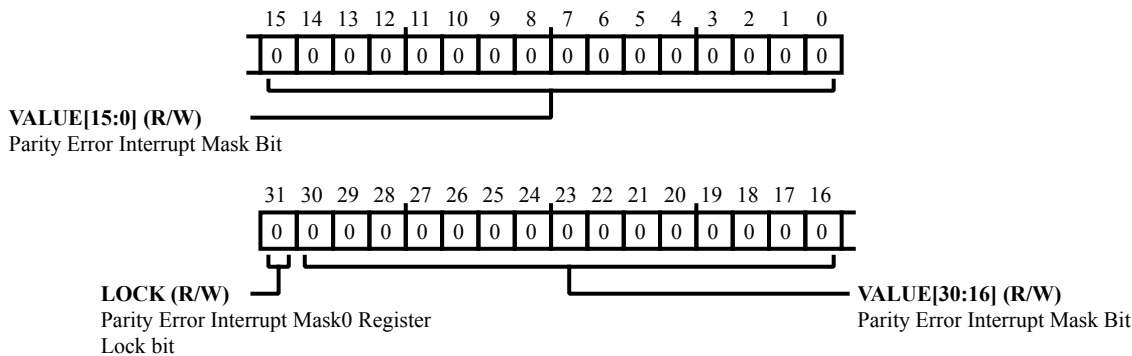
15 14 13 12 11 10 9 8 7 6 5 4 3 2 1 0

| 0 | 0 | 0 | 0 | 0 | 0 | 0 | 0 | 0 | 0 | 0 | 0 | 0 | 0 | 0 | 0 |
|---|---|---|---|---|---|---|---|---|---|---|---|---|---|---|---|

**VALUE[15:0] (R/W)**
Parity Error Interrupt Mask Bit

31 30 29 28 27 26 25 24 23 22 21 20 19 18 17 16

| 0 | 0 | 0 | 0 | 0 | 0 | 0 | 0 | 0 | 0 | 0 | 0 | 0 | 0 | 0 | 0 |
|---|---|---|---|---|---|---|---|---|---|---|---|---|---|---|---|

**LOCK (R/W)**
Parity Error Interrupt Mask0 Register Lock bit

**VALUE[30:16] (R/W)**
Parity Error Interrupt Mask Bit